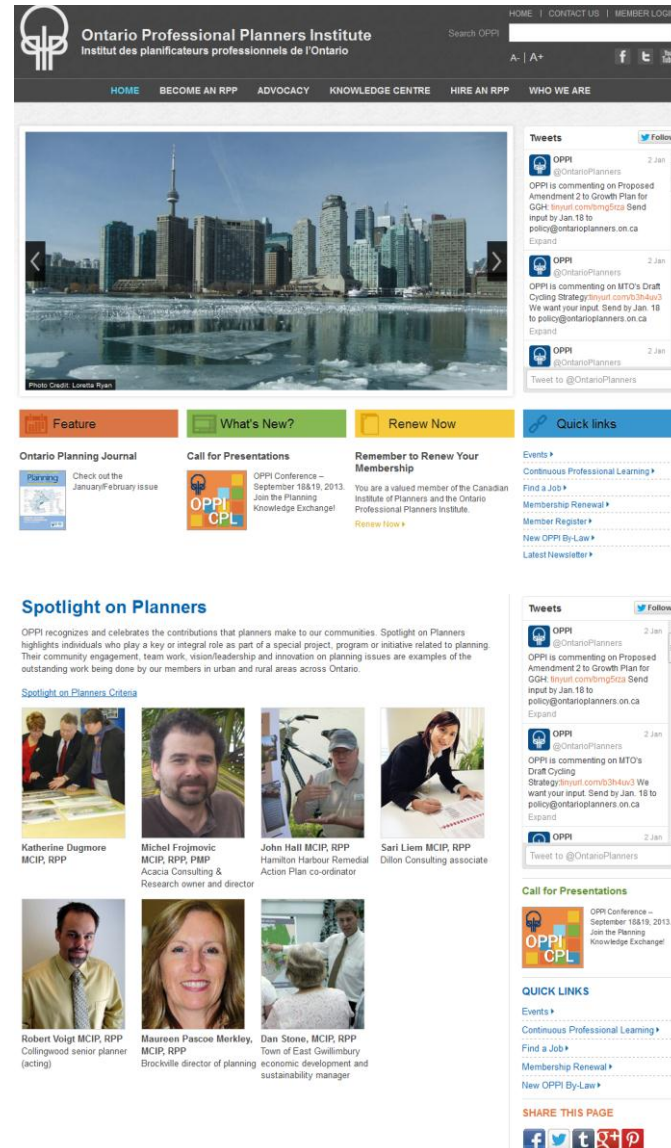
Ontario Professional Planners Institute
Institut des planificateurs professionnels de l'Ontario

HOME | CONTACT US | MEMBER LOGI

Search OPPI

A- | A+

HOME BECOME AN RPP ADVOCACY KNOWLEDGE CENTRE HIRE AN RPP WHO WE ARE

Photo Credit: Loretta Ryan

Tweets

Follow

OPPI @OntarioPlanners 2 Jan
OPPI is commenting on Proposed Amendment 2 to Growth Plan for GGH: tinyurl.com/bmg5fza Send input by Jan.18 to policy@ontarioplanners.on.ca
Expand

OPPI @OntarioPlanners 2 Jan
OPPI is commenting on MTO's Draft Cycling Strategy:tinyurl.com/b3h4uv3 We want your input. Send by Jan. 18 to policy@ontarioplanners.on.ca
Expand

OPPI @OntarioPlanners 2 Jan

Tweet to @OntarioPlanners

Feature

Ontario Planning Journal

Planning

Check out the January/February issue

What's New?

Call for Presentations

OPPI CPL

OPPI Conference – September 18&19, 2013. Join the Planning Knowledge Exchange!

Renew Now

Remember to Renew Your Membership

You are a valued member of the Canadian Institute of Planners and the Ontario Professional Planners Institute.

Renew Now ▸

Quick links

Events ▸
Continuous Professional Learning ▸
Find a Job ▸
Membership Renewal ▸
Member Register ▸
New OPPI By-Law ▸
Latest Newsletter ▸

Spotlight on Planners

OPPI recognizes and celebrates the contributions that planners make to our communities. Spotlight on Planners highlights individuals who play a key or integral role as part of a special project, program or initiative related to planning. Their community engagement, team work, vision/leadership and innovation on planning issues are examples of the outstanding work being done by our members in urban and rural areas across Ontario.

Spotlight on Planners Criteria

Katherine Dugmore MCIP, RPP

Michel Frojmovic MCIP, RPP, PMP
Acacia Consulting & Research owner and director

John Hall MCIP, RPP
Hamilton Harbour Remedial Action Plan co-ordinator

Sari Liem MCIP, RPP
Dillon Consulting associate

Robert Voigt MCIP, RPP
Collingwood senior planner (acting)

Maureen Pascoe Merkley, MCIP, RPP
Brockville director of planning

Dan Stone, MCIP, RPP
Town of East Gwillimbury economic development and sustainability manager

Tweets

Follow

OPPI @OntarioPlanners 2 Jan
OPPI is commenting on Proposed Amendment 2 to Growth Plan for GGH: tinyurl.com/bmg5fza Send input by Jan.18 to policy@ontarioplanners.on.ca
Expand

OPPI @OntarioPlanners 2 Jan
OPPI is commenting on MTO's Draft Cycling Strategy:tinyurl.com/b3h4uv3 We want your input. Send by Jan. 18 to policy@ontarioplanners.on.ca
Expand

OPPI 2 Jan

Tweet to @OntarioPlanners

Call for Presentations

OPPI CPL

OPPI Conference – September 18&19, 2013. Join the Planning Knowledge Exchange!

QUICK LINKS

Events ▸
Continuous Professional Learning ▸
Find a Job ▸
Membership Renewal ▸
New OPPI By-Law ▸

SHARE THIS PAGE